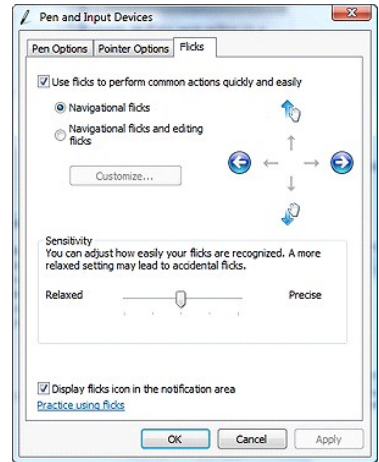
Pen and Input Devices

Pen Options | Pointer Options | Flicks

Use flicks to perform common actions quickly and easily

Navigational flicks

Navigational flicks and editing flicks

Customize...

Sensitivity
You can adjust how easily your flicks are recognized. A more relaxed setting may lead to accidental flicks.

Relaxed

Precise

Display flicks icon in the notification area

Practice using flicks

OK | Cancel | Apply